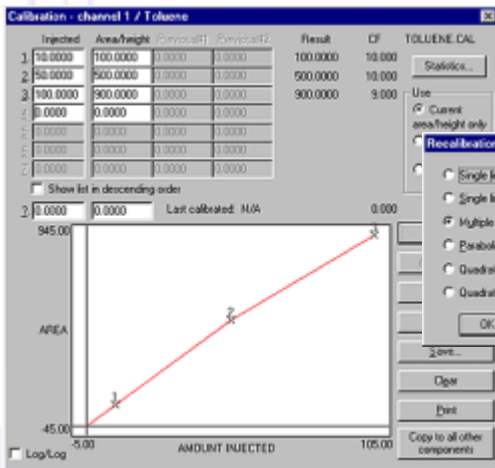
Calibration - channel 1 / Toluene

| | Injected | Area/height | Previous#1 | Previous#2 | Result | CF |
|---|---|---|---|---|---|---|
| 1 | 10.0000 | 100.0000 | 0.0000 | 0.0000 | 100.0000 | 10.000 |
| 2 | 50.0000 | 500.0000 | 0.0000 | 0.0000 | 500.0000 | 10.000 |
| 3 | 100.0000 | 900.0000 | 0.0000 | 0.0000 | 900.0000 | 9.000 |
| 4 | 0.0000 | 0.0000 | 0.0000 | 0.0000 | | |
| 5 | 0.0000 | 0.0000 | 0.0000 | 0.0000 | | |
| 6 | 0.0000 | 0.0000 | 0.0000 | 0.0000 | | |

TOLUENE.CAL

Statistics...

Use
Current area/height only

Recalibration
Single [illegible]
Single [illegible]
Multiple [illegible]
Parabol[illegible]
Quadrat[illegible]
Quadrat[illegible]
OK

Show list in descending order

? 0.0000 0.0000 Last calibrated: N/A 0.000

945.00
AREA
-45.00
-5.00 AMOUNT INJECTED 105.00
1
2
3

Save...
Clear
Print
Copy to all other components

Log/Log